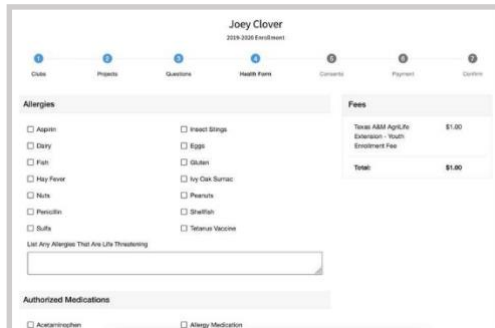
Joey Clover
2019-2020 Enrollment

1 Clubs
2 Projects
3 Questions
4 Health Form
5 Consents
6 Payment
7 Confirm

Allergies

☐ Aspirin
☐ Insect Stings
☐ Dairy
☐ Eggs
☐ Fish
☐ Gluten
☐ Hay Fever
☐ Ivy Oak Sumac
☐ Nuts
☐ Peanuts
☐ Penicillin
☐ Shellfish
☐ Sulfa
☐ Tetanus Vaccine

List Any Allergies That Are Life Threatening

Authorized Medications

☐ Acetaminophen
☐ Allergy Medication

Fees

| Texas A&M AgriLife Extension - Youth Enrollment Fee | $1.00 |
|---|---|
| Total: | $1.00 |